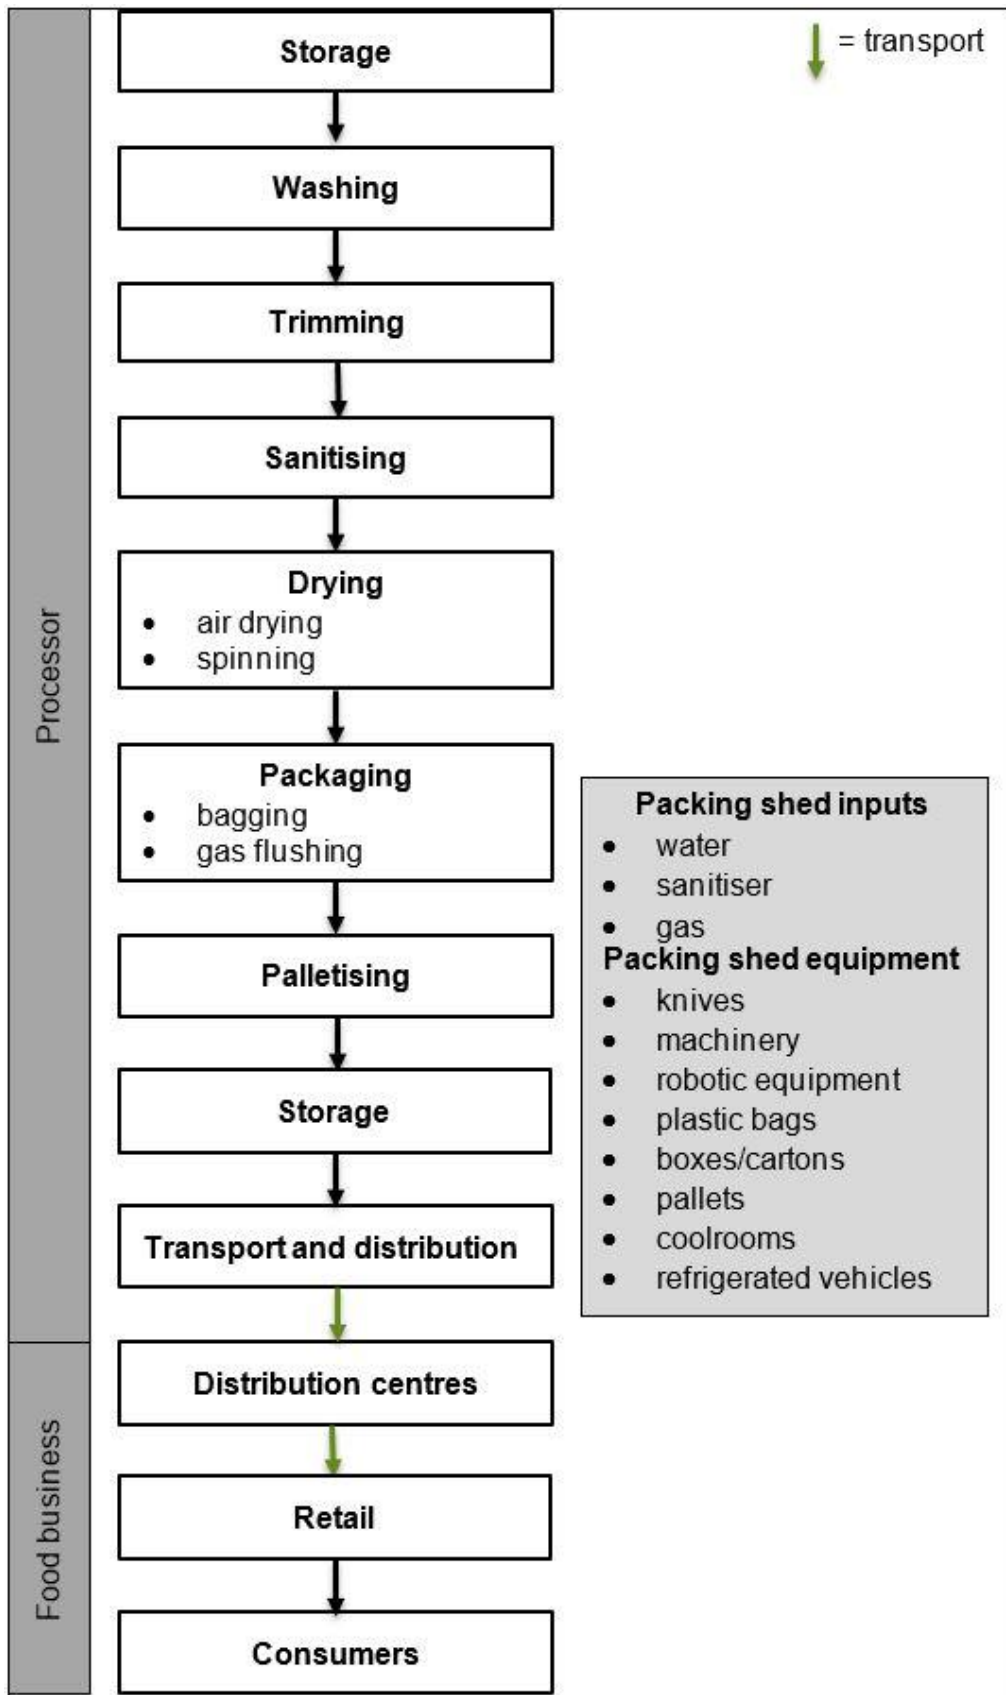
= transport

Processor

Storage

Washing

Trimming

Sanitising

Drying
- air drying
- spinning

Packaging
- bagging
- gas flushing

Palletising

Storage

Transport and distribution

Food business

Distribution centres

Retail

Consumers

Packing shed inputs
- water
- sanitiser
- gas

Packing shed equipment
- knives
- machinery
- robotic equipment
- plastic bags
- boxes/cartons
- pallets
- coolrooms
- refrigerated vehicles